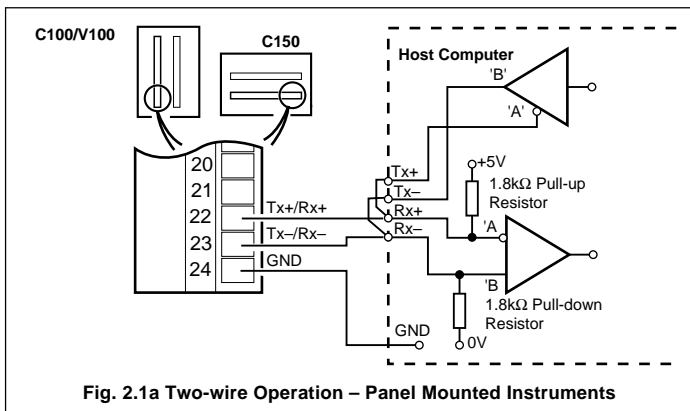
C100/V100

C150

Host Computer

'B'

'A'

20
21
22
23
24

Tx+/Rx+
Tx–/Rx–
GND

Tx+
Tx–
Rx+
Rx–

+5V

1.8kΩ Pull-up Resistor

'A

'B

1.8kΩ Pull-down Resistor

GND

0V

Fig. 2.1a Two-wire Operation – Panel Mounted Instruments